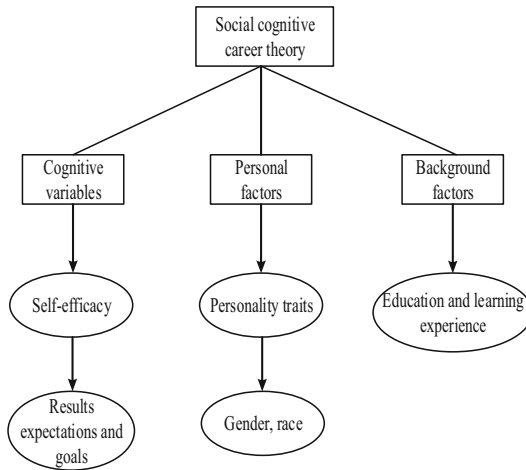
Social cognitive career theory

Cognitive variables

Personal factors

Background factors

Self-efficacy

Personality traits

Education and learning experience

Results expectations and goals

Gender, race